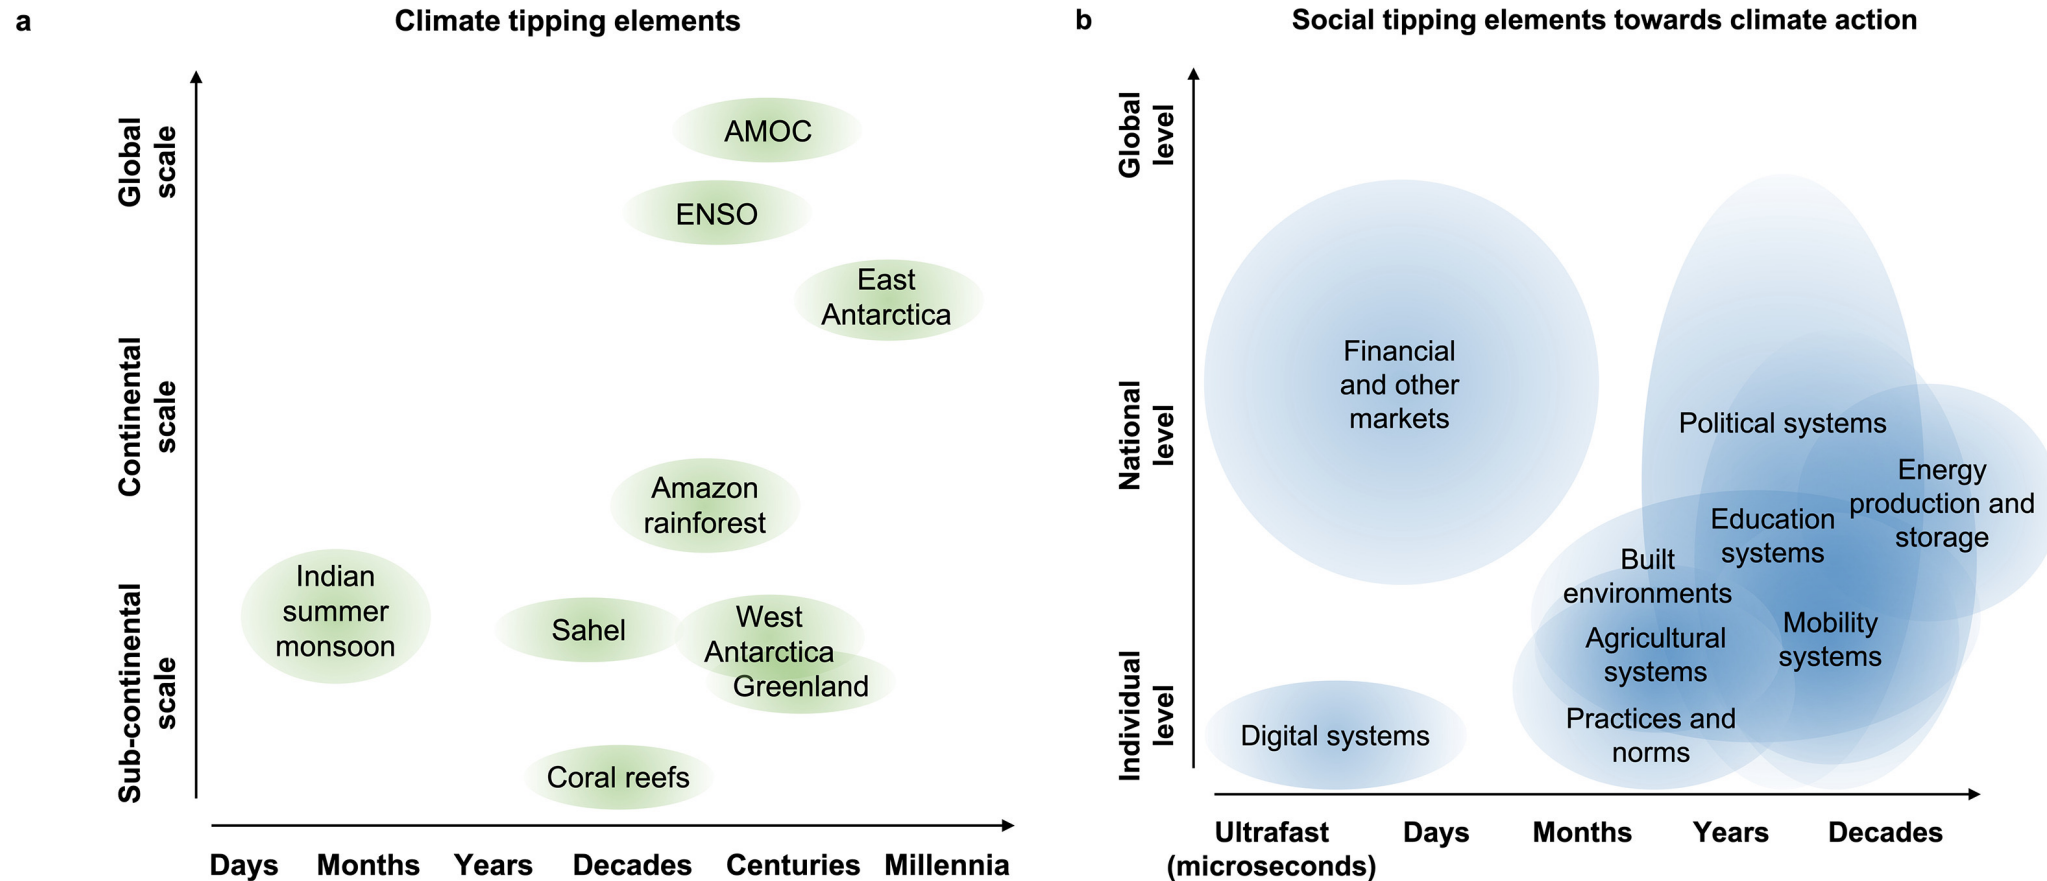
a

Climate tipping elements

Global scale

Continental scale

Sub-continental scale

AMOC

ENSO

East Antarctica

Amazon rainforest

Indian summer monsoon

Sahel

West Antarctica

Greenland

Coral reefs

Days Months Years Decades Centuries Millennia

b

Social tipping elements towards climate action

Global level

National level

Individual level

Financial and other markets

Political systems

Energy production and storage

Education systems

Built environments

Agricultural systems

Mobility systems

Practices and norms

Digital systems

Ultrafast (microseconds) Days Months Years Decades